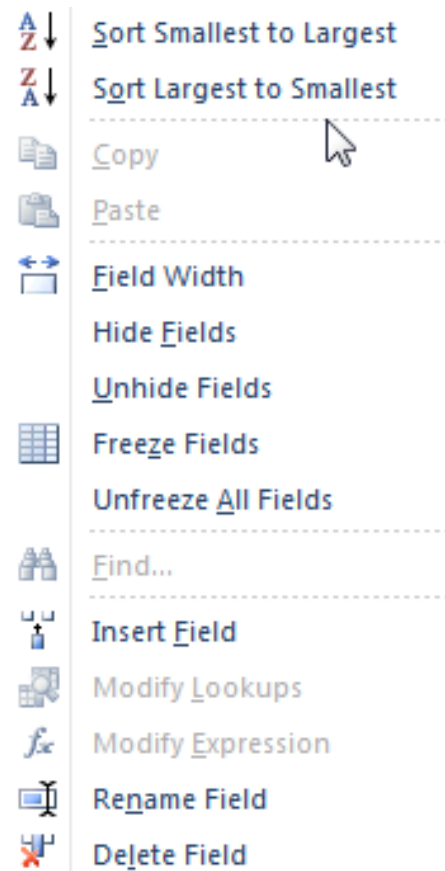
A Z
Sort Smallest to Largest
Z A
Sort Largest to Smallest
Copy
Paste
Field Width
Hide Fields
Unhide Fields
Freeze Fields
Unfreeze All Fields
Find...
Insert Field
Modify Lookups
$f_x$
Modify Expression
Rename Field
Delete Field